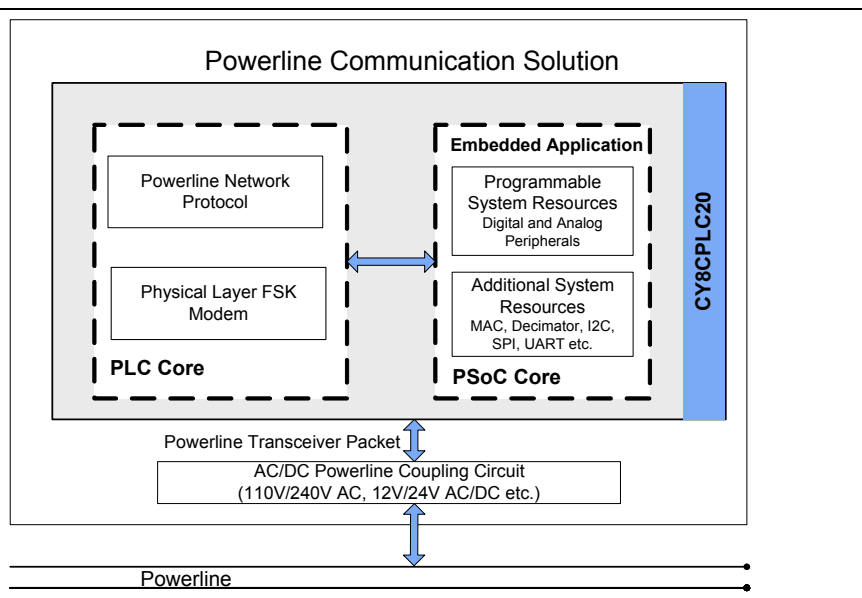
Powerline Communication Solution

Powerline Network Protocol

Physical Layer FSK Modem

PLC Core

Embedded Application

Programmable System Resources
Digital and Analog Peripherals

Additional System Resources
MAC, Decimator, I2C, SPI, UART etc.

PSoC Core

CY8CPLC20

Powerline Transceiver Packet

AC/DC Powerline Coupling Circuit
(110V/240V AC, 12V/24V AC/DC etc.)

Powerline